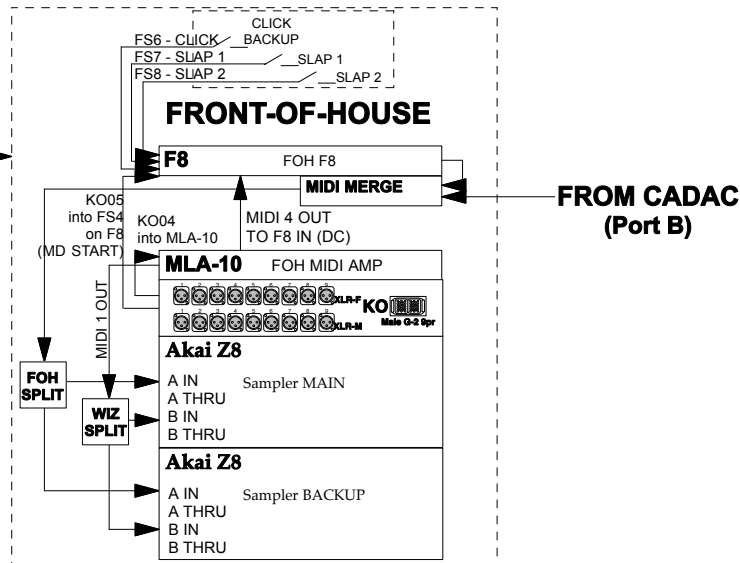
CLICK BACKUP
FS6 - CLICK
FS7 - SLAP 1
SLAP 1
FS8 - SLAP 2
SLAP 2

FRONT-OF-HOUSE

F8
FOH F8
MIDI MERGE

FROM CADAC
(Port B)

KO05 into FS4 on F8 (MD START)
KO04 into MLA-10
MIDI 4 OUT TO F8 IN (DC)

MLA-10
FOH MIDI AMP
XLR-F
XLR-M
KO
Male G-2 Spr

MIDI 1 OUT

Akai Z8
A IN
A THRU
B IN
B THRU
Sampler MAIN

FOH SPLIT
WIZ SPLIT

Akai Z8
A IN
A THRU
B IN
B THRU
Sampler BACKUP